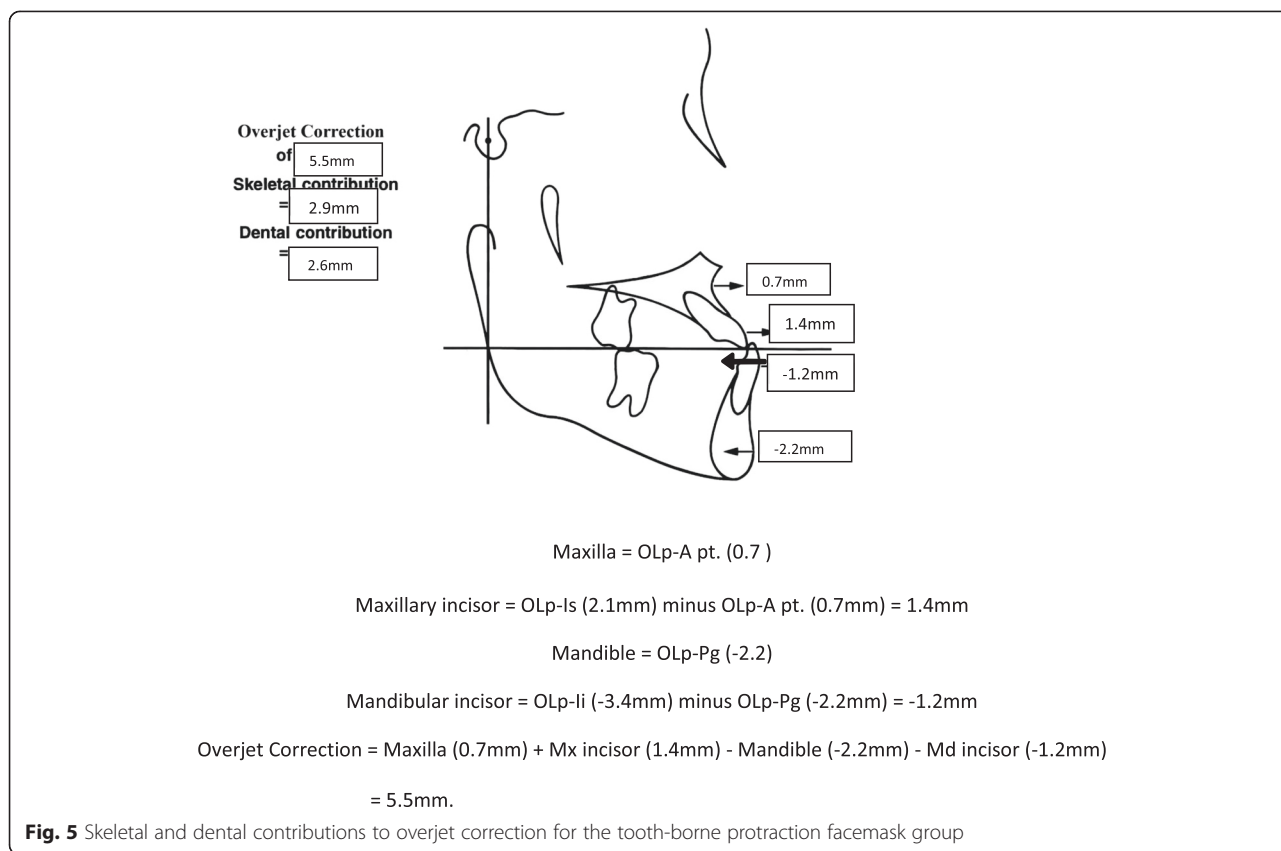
Overjet Correction
of 5.5mm
Skeletal contribution
= 2.9mm
Dental contribution
= 2.6mm

0.7mm
1.4mm
-1.2mm
-2.2mm

Maxilla = OLp-A pt. (0.7 )

Maxillary incisor = OLp-Is (2.1mm) minus OLp-A pt. (0.7mm) = 1.4mm

Mandible = OLp-Pg (-2.2)

Mandibular incisor = OLp-Ii (-3.4mm) minus OLp-Pg (-2.2mm) = -1.2mm

Overjet Correction = Maxilla (0.7mm) + Mx incisor (1.4mm) - Mandible (-2.2mm) - Md incisor (-1.2mm)

= 5.5mm.

**Fig. 5** Skeletal and dental contributions to overjet correction for the tooth-borne protraction facemask group